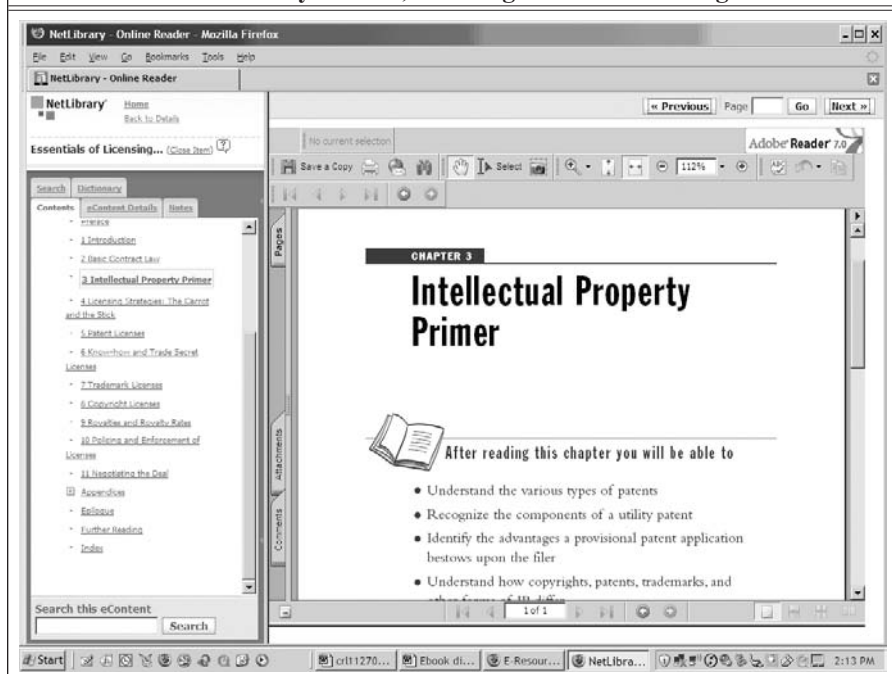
NetLibrary - Online Reader - Mozilla Firefox

File Edit View Go Bookmarks Tools Help

NetLibrary - Online Reader

NetLibrary Home Back to Details

Essentials of Licensing... (Close Item)

Search Dictionary

Contents eContent Details Notes

- Preface
- 1 Introduction
- 2 Basic Contract Law
- 3 Intellectual Property Primer
- 4 Licensing Strategies: The Carrot and the Stick
- 5 Patent Licenses
- 6 Know-how and Trade Secret Licenses
- 7 Trademark Licenses
- 8 Copyright Licenses
- 9 Royalties and Royalty Rates
- 10 Policing and Enforcement of Licenses
- 11 Negotiating the Deal
- Appendices
- Epilogue
- Further Reading
- Index

Search this eContent

Search

« Previous Page Go Next »

No current selection

Adobe Reader 7.0

Save a Copy Select 112%

Pages Attachments Comments

CHAPTER 3

Intellectual Property Primer

After reading this chapter you will be able to

• Understand the various types of patents
• Recognize the components of a utility patent
• Identify the advantages a provisional patent application bestows upon the filer
• Understand how copyrights, patents, trademarks, and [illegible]

1 of 1

Start crl11270... Ebook di... E-Resour... NetLibra... 2:13 PM